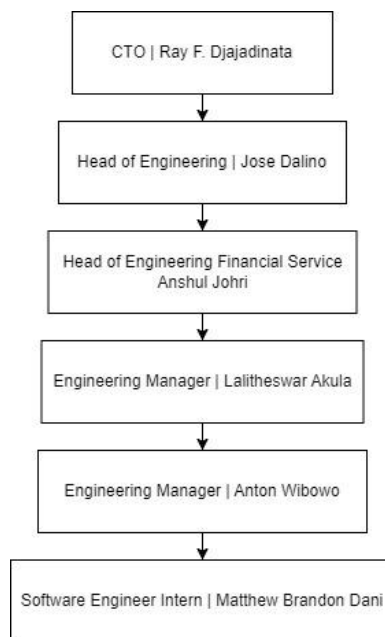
CTO | Ray F. Djajadinata

Head of Engineering | Jose Dalino

Head of Engineering Financial Service
Anshul Johri

Engineering Manager | Lalitheswar Akula

Engineering Manager | Anton Wibowo

Software Engineer Intern | Matthew Brandon Dani